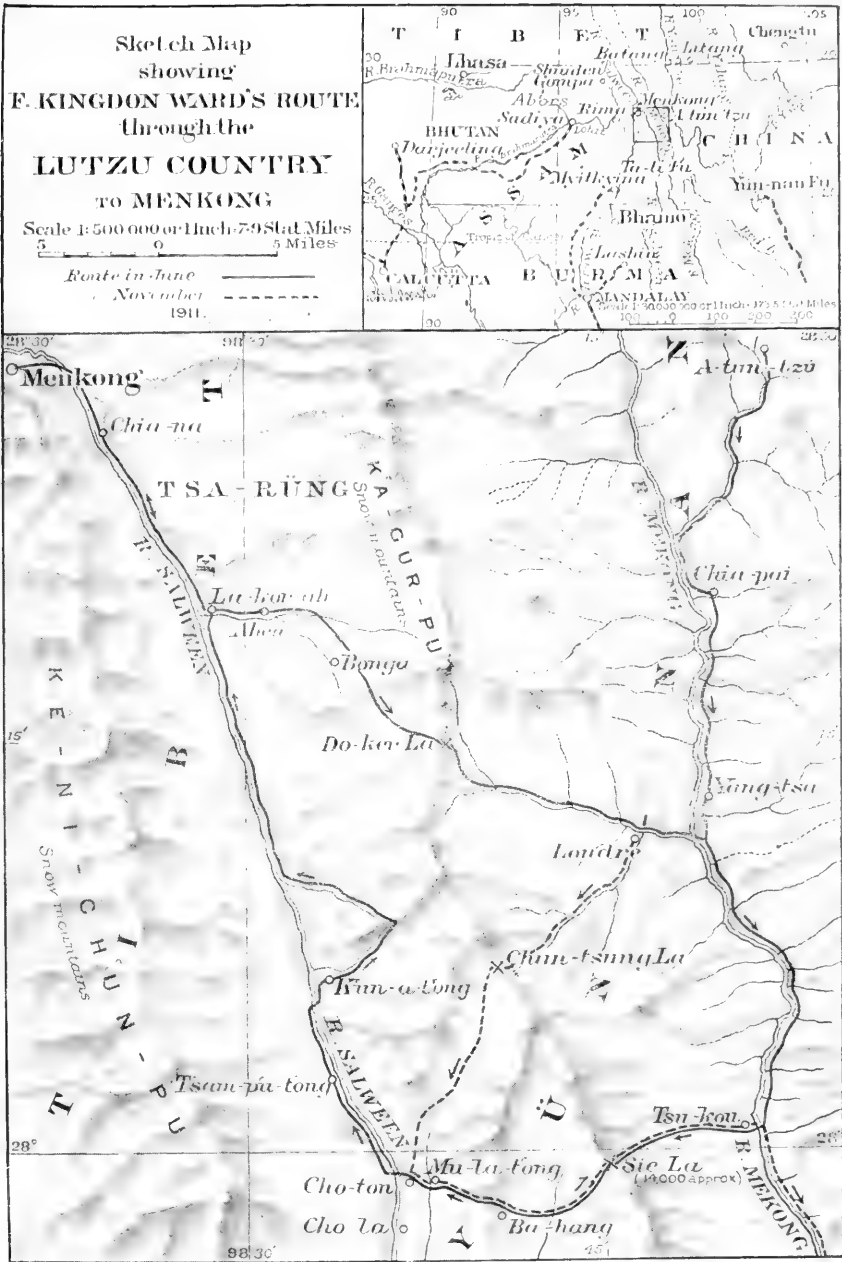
Sketch Map showing F. KINGDON WARD'S ROUTE through the LUTZU COUNTRY to MENKONG

Scale 1:500 000 or 1 Inch=7·9 Stat. Miles
5 0 5 Miles

Route in June
" November
1911.

T I B E T
90 95 100 105
30
Lhasa
R. Brahmaputra
Shuden Gompa
Batang
Litang
Chengtu
Abbor
Rima
Menkong
Atuntzu
Sadiya
BHUTAN
Darjeeling
C H I N A
Ta-li Fu
Yun-nan Fu
Myitkyina
Bhamo
Lashio
CALCUTTA
B U R M A
MANDALAY
Tropic of Cancer
Scale 1:30 000 000 or 1 Inch=473·5 Stat. Miles
100 0 100 200 300
90

28°30'
98°45'
Menkong
Chia-na
T
TSA-RÜNG
KA-GUR-PU
Snow mountains
R. SALWEEN
E
La-kor-ah
Alu-a
Bongo
B
K E - N I - C H U N - P U
Snow mountains
15'
Do-ker La
A-tun-tzü
Z
E
R. MEKONG
Chia-pai
Z
Yang-tsa
Londre
Chun-tsung La
M
Kun-a-tong
R. SALWEEN
T
Tsam-pa-tong
I
Ü
28°
Tsu-kou
R. MEKONG
Sie La
(14,000 approx)
Mu-la-tong
Cho-ton
Cho La
Ba-hang
Y
98°30'
45'
15'
28°